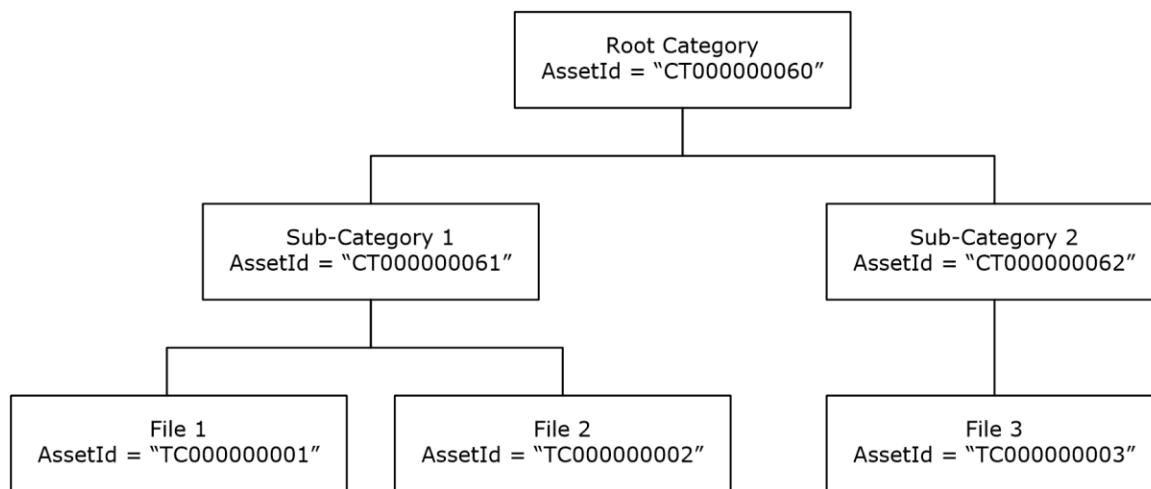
Root Category
AssetId = “CT000000060”

Sub-Category 1
AssetId = “CT000000061”

Sub-Category 2
AssetId = “CT000000062”

File 1
AssetId = “TC000000001”

File 2
AssetId = “TC000000002”

File 3
AssetId = “TC000000003”